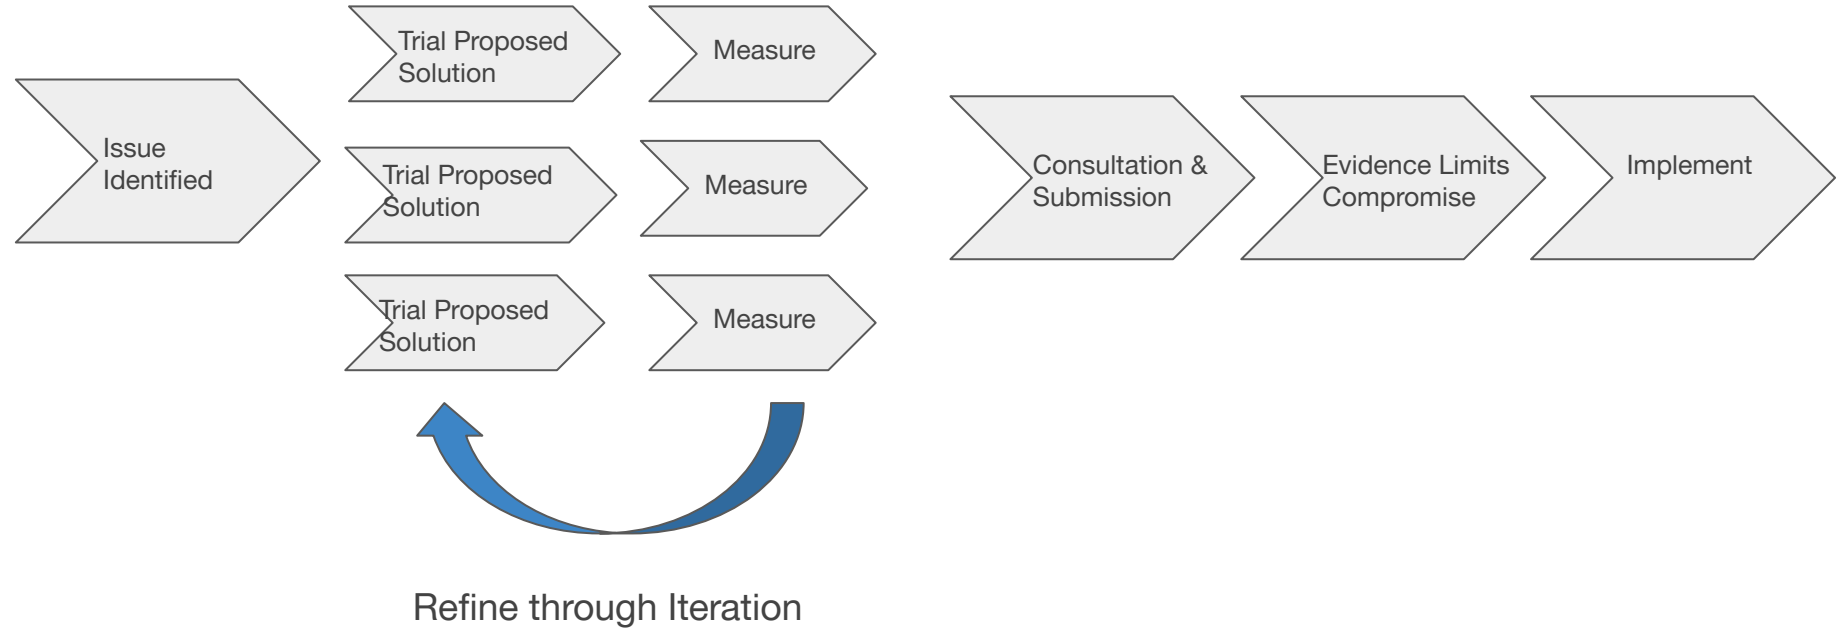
Issue Identified

Trial Proposed Solution

Measure

Trial Proposed Solution

Measure

Trial Proposed Solution

Measure

Consultation & Submission

Evidence Limits Compromise

Implement

Refine through Iteration